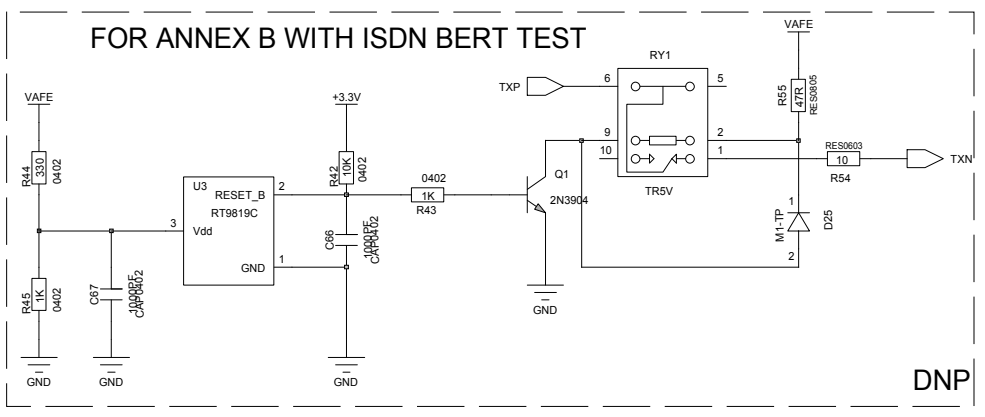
FOR ANNEX B WITH ISDN BERT TEST

RY1

VAFE

TXP

6

5

R55 47R RES0805

VAFE

+3.3V

9

2

RES0603

10

1

10

TXN

R54

R44 330 0402

R42 10K 0402

U3

RESET_B

2

0402

Q1

RT9819C

1K

R43

2N3904

TR5V

1

3

Vdd

C66 1000PF CAP0402

M1-TP

D25

GND

1

2

C67 1000PF CAP0402

R45 1K 0402

GND

GND

GND

GND

DNP